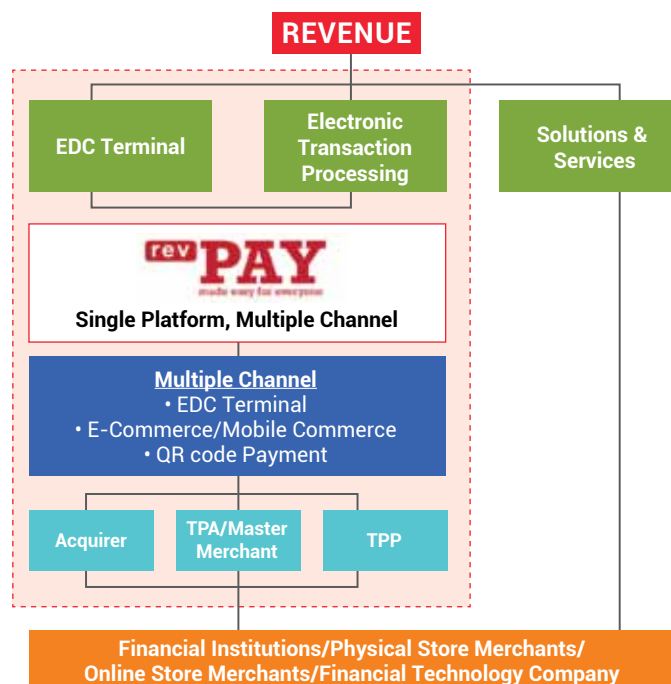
REVENUE

EDC Terminal

Electronic Transaction Processing

Solutions & Services

rev PAY
made easy for everyone

Single Platform, Multiple Channel

Multiple Channel
• EDC Terminal
• E-Commerce/Mobile Commerce
• QR code Payment

Acquirer

TPA/Master Merchant

TPP

Financial Institutions/Physical Store Merchants/ Online Store Merchants/Financial Technology Company